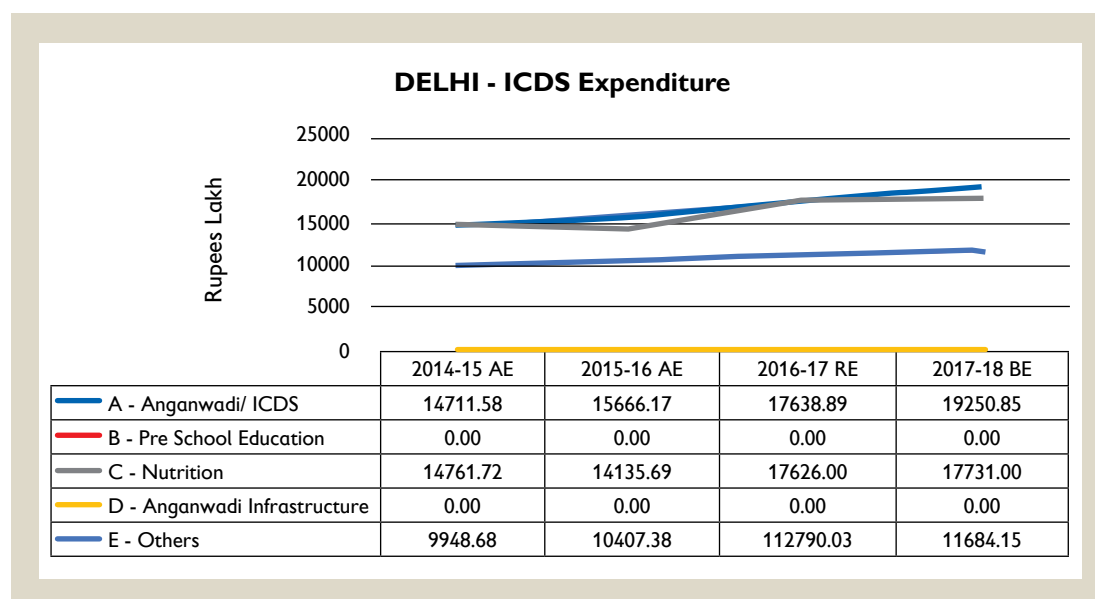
DELHI - ICDS Expenditure

Rupees Lakh

25000
20000
15000
10000
5000
0

| | 2014-15 AE | 2015-16 AE | 2016-17 RE | 2017-18 BE |
|---|---|---|---|---|
| A - Anganwadi/ ICDS | 14711.58 | 15666.17 | 17638.89 | 19250.85 |
| B - Pre School Education | 0.00 | 0.00 | 0.00 | 0.00 |
| C - Nutrition | 14761.72 | 14135.69 | 17626.00 | 17731.00 |
| D - Anganwadi Infrastructure | 0.00 | 0.00 | 0.00 | 0.00 |
| E - Others | 9948.68 | 10407.38 | 112790.03 | 11684.15 |